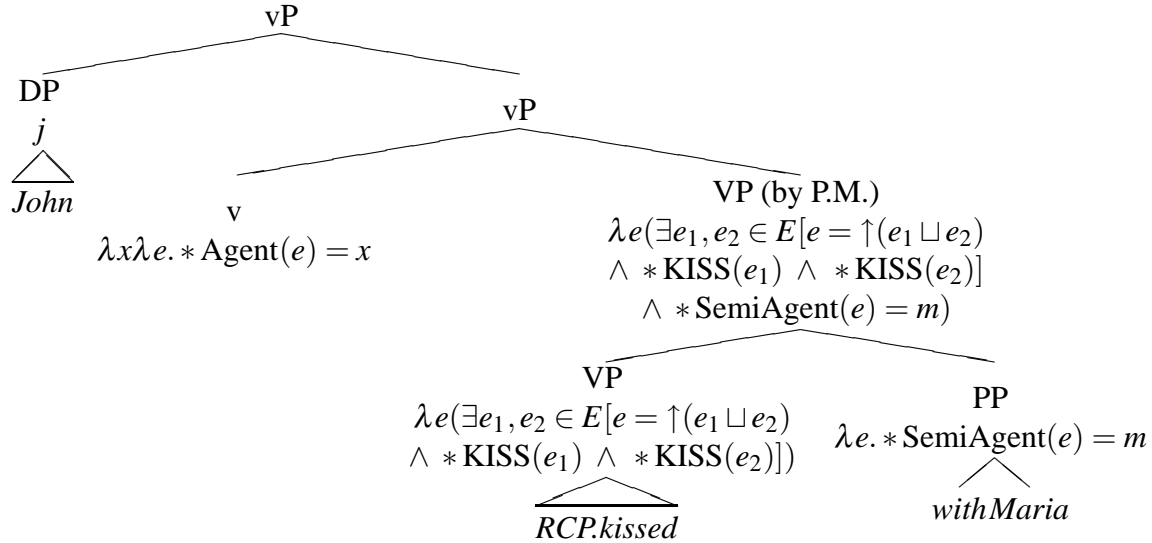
vP

DP
$j$
John

vP

v
$\lambda x \lambda e. *\text{Agent}(e) = x$

VP (by P.M.)
$\lambda e(\exists e_1, e_2 \in E[e = \uparrow(e_1 \sqcup e_2)$
$\wedge\ *\text{KISS}(e_1)\ \wedge\ *\text{KISS}(e_2)]$
$\wedge\ *\text{SemiAgent}(e) = m)$

VP
$\lambda e(\exists e_1, e_2 \in E[e = \uparrow(e_1 \sqcup e_2)$
$\wedge\ *\text{KISS}(e_1)\ \wedge\ *\text{KISS}(e_2)])$
RCP.kissed

PP
$\lambda e. *\text{SemiAgent}(e) = m$
withMaria